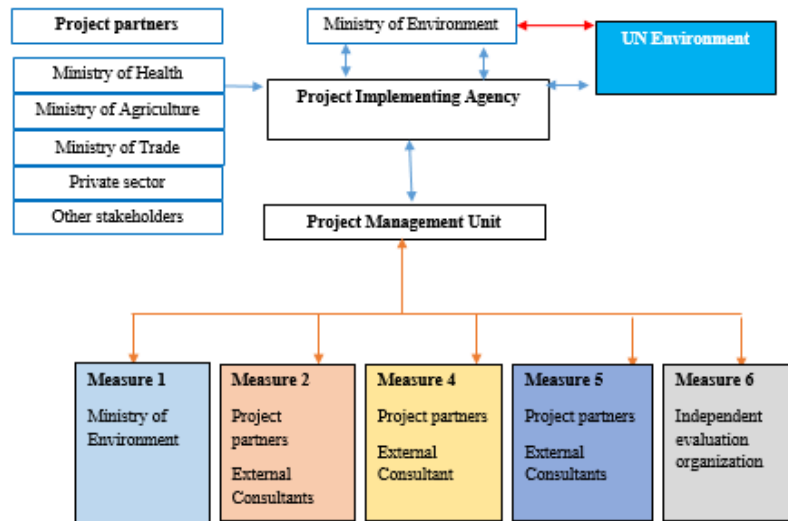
Project partners

Ministry of Health

Ministry of Agriculture

Ministry of Trade

Private sector

Other stakeholders

Ministry of Environment

UN Environment

Project Implementing Agency

Project Management Unit

Measure 1

Ministry of Environment

Measure 2

Project partners

External Consultants

Measure 4

Project partners

External Consultant

Measure 5

Project partners

External Consultants

Measure 6

Independent evaluation organization